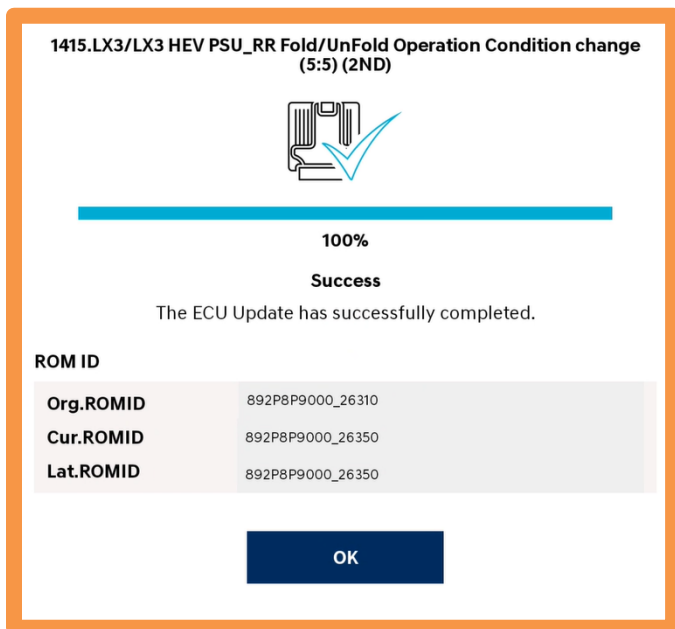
1415.LX3/LX3 HEV PSU_RR Fold/UnFold Operation Condition change (5:5) (2ND)

100%

Success

The ECU Update has successfully completed.

ROM ID

| | |
|---|---|
| Org.ROMID | 892P8P9000_26310 |
| Cur.ROMID | 892P8P9000_26350 |
| Lat.ROMID | 892P8P9000_26350 |

OK